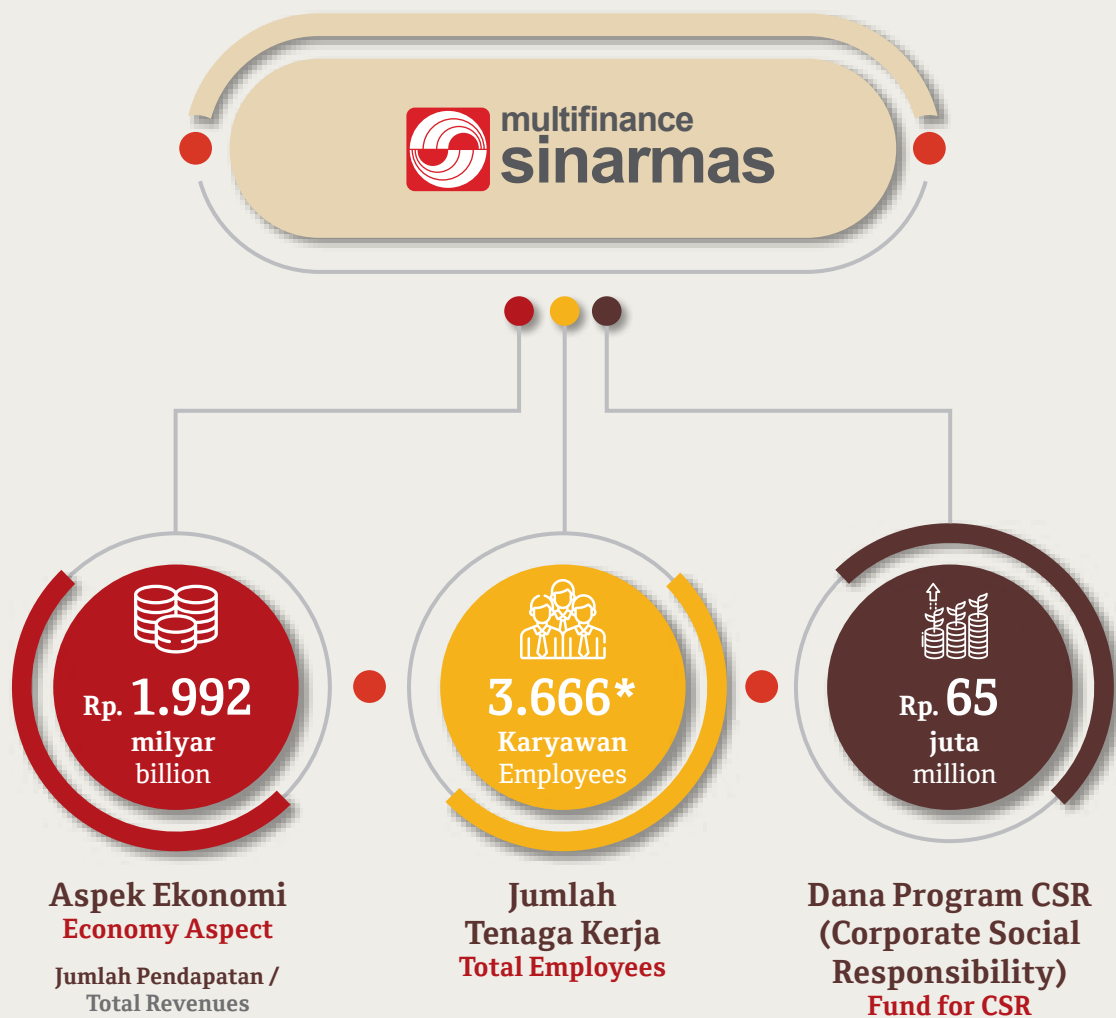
multifinance
sinarmas

Rp. 1.992
milyar
billion

3.666*
Karyawan
Employees

Rp. 65
juta
million

Aspek Ekonomi
Economy Aspect

Jumlah Pendapatan /
Total Revenues

Jumlah
Tenaga Kerja
Total Employees

Dana Program CSR
(Corporate Social
Responsibility)
Fund for CSR